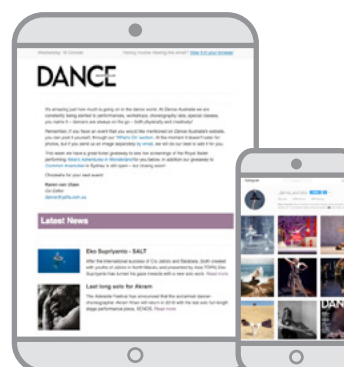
Wednesday 16 October

Having trouble viewing this email? View it in your browser

DANCE

It's amazing just how much is going on in the dance world. At Dance Australia we are constantly being alerted to performances, workshops, choreographic labs, special classes, you name it – dancers are always on the go – both physically and creatively!

Remember, if you have an event that you would like mentioned on Dance Australia's website, you can post it yourself, through our "What's On" section. At the moment it doesn't take for photos, but if you send us an image separately by email, we will do our best to add it for you.

This week we have a great ticket giveaway to see live screenings of the Royal Ballet performing Alice's Adventures in Wonderland for you below. In addition our giveaways to Dominion Ensemble in Sydney is still open – but closing soon!

Chookas for your next event!

Karen van Ulzen
Co-Editor
dance@yaffa.com.au

Latest News

Eko Supriyanto - SALT

After the international success of Cry Jailolo and Balabala, (both created with youths of Jailolo in North Maluku and presented by Asia TOPA) Eko Supriyanto has turned his gaze inwards with a new solo work. More

Last long solo for Akram

The Adelaide Festival has announced that the acclaimed dancer-choreographer Akram Khan will return in 2018 with the last solo full-length stage performance piece, XENOS. Read more

Instagram

DANC